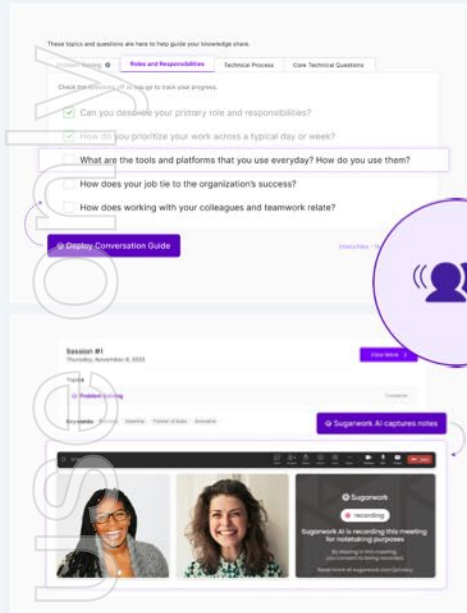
These topics and questions are here to help guide your knowledge share.

Problem Solving

Roles and Responsibilities

Technical Process

Core Technical Questions

Check the questions off as you go to track your progress.

Can you describe your primary role and responsibilities?

How do you prioritize your work across a typical day or week?

What are the tools and platforms that you use everyday? How do you use them?

How does your job tie to the organization's success?

How does working with your colleagues and teamwork relate?

Deploy Conversation Guide

Session #1

Thursday, November 9, 2023

View Work

Topics

Problem Solving

Keywords

Sugarwork AI captures notes

Sugarwork

recording

Sugarwork AI is recording this meeting for notetaking purposes

use only